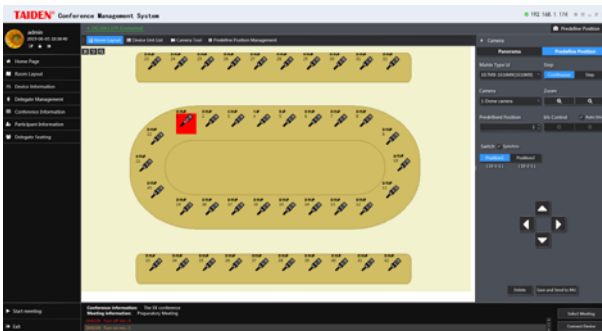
TAIDEN Conference Management System

192.168.1.174

admin
2019-06-05 10:38:40

Home Page
Room Layout
Device Information
Delegate Management
Conference Information
Participant Information
Delegate Seating

Preset Layout
Device Unit List
Camera Tool
Predefine Position Management

Predefine Position

Camera
Panorama
Predefine Position

Mobile Type Id
Step
Continuous
Step

Camera
Zoom
1 Home camera

Predefined Position
Iris Control
Auto Iris

Switch
Synchro
Position1
Position2

Delete
Save and Send to Mic

Start meeting
Exit

Conference information: The XX conference
Meeting information: Preparatory Meeting

Select Meeting
Connect Device